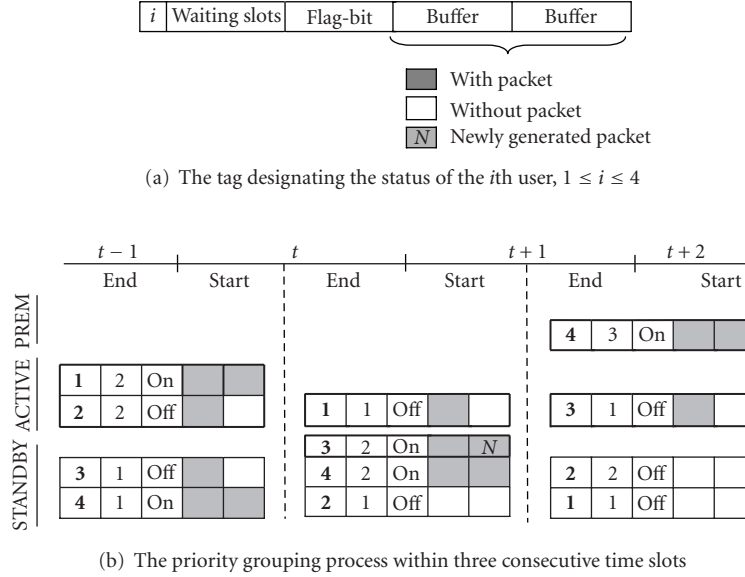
| $i$ | Waiting slots | Flag-bit | Buffer | Buffer |
|---|---|---|---|---|

With packet
Without packet
$N$ Newly generated packet

(a) The tag designating the status of the $i$th user, $1 \leq i \leq 4$

$t-1$ $t$ $t+1$ $t+2$
End Start End Start End Start

PREM
ACTIVE
STANDBY

| 4 | 3 | On | | |
|---|---|---|---|---|

| 1 | 2 | On | | |
|---|---|---|---|---|
| 2 | 2 | Off | | |

| 1 | 1 | Off | | |
|---|---|---|---|---|

| 3 | 1 | Off | | |
|---|---|---|---|---|

| 3 | 2 | On | | $N$ |
|---|---|---|---|---|
| 4 | 2 | On | | |
| 2 | 1 | Off | | |

| 3 | 1 | Off | | |
|---|---|---|---|---|
| 4 | 1 | On | | |

| 2 | 2 | Off | | |
|---|---|---|---|---|
| 1 | 1 | Off | | |

(b) The priority grouping process within three consecutive time slots